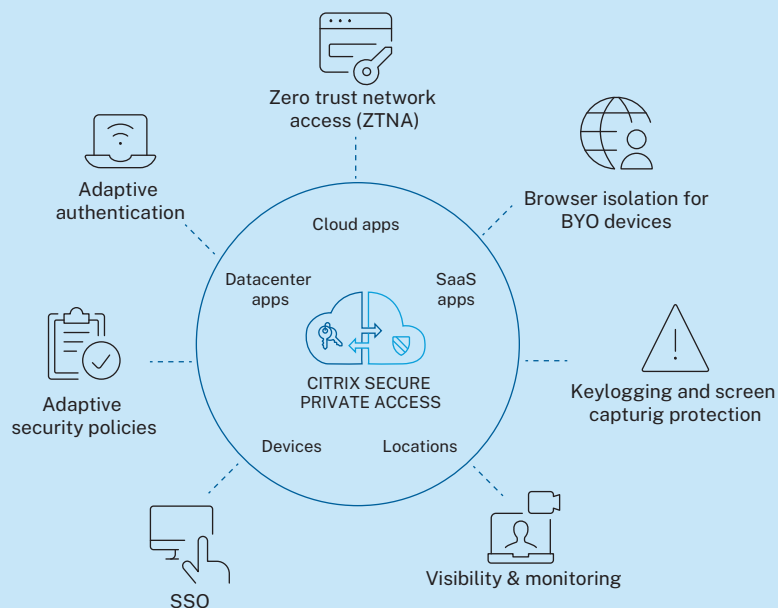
Zero trust network access (ZTNA)

Adaptive authentication

Browser isolation for BYO devices

Cloud apps

Datacenter apps

SaaS apps

CITRIX SECURE PRIVATE ACCESS

Adaptive security policies

Keylogging and screen capturig protection

Devices

Locations

SSO

Visibility & monitoring